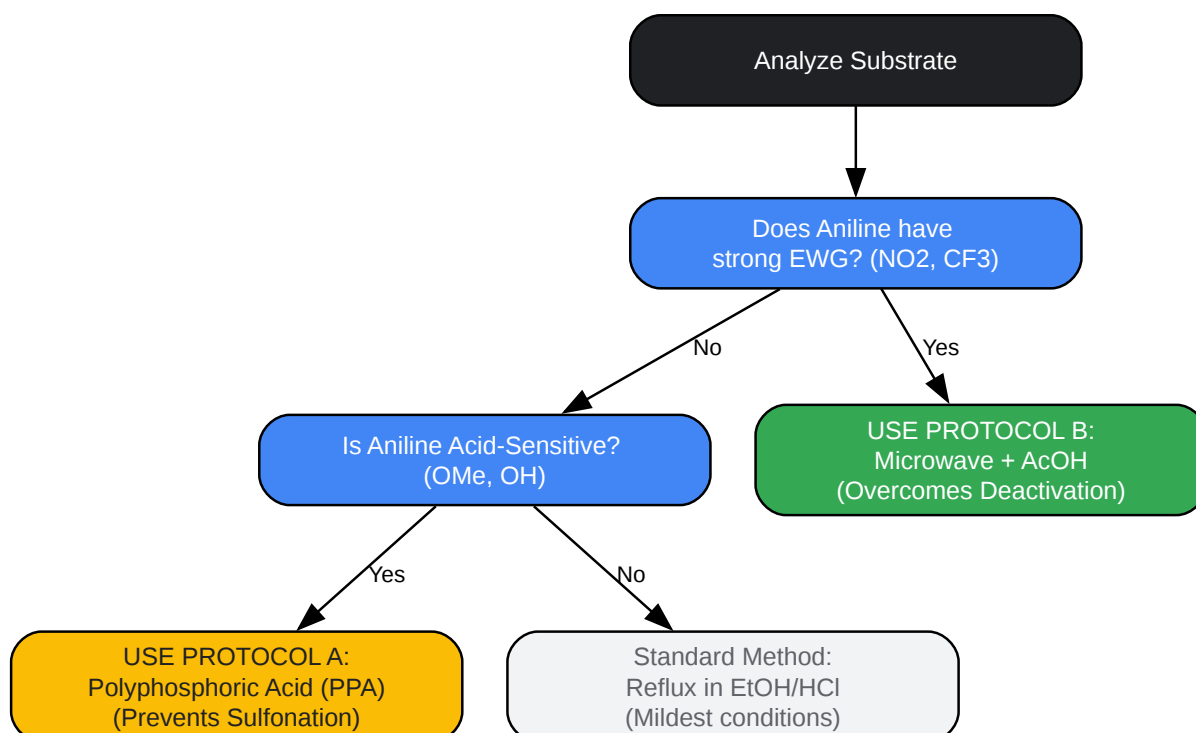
Analyze Substrate

Does Aniline have strong EWG? (NO2, CF3)

No

Yes

Is Aniline Acid-Sensitive? (OMe, OH)

USE PROTOCOL B: Microwave + AcOH (Overcomes Deactivation)

Yes

No

USE PROTOCOL A: Polyphosphoric Acid (PPA) (Prevents Sulfonation)

Standard Method: Reflux in EtOH/HCl (Mildest conditions)